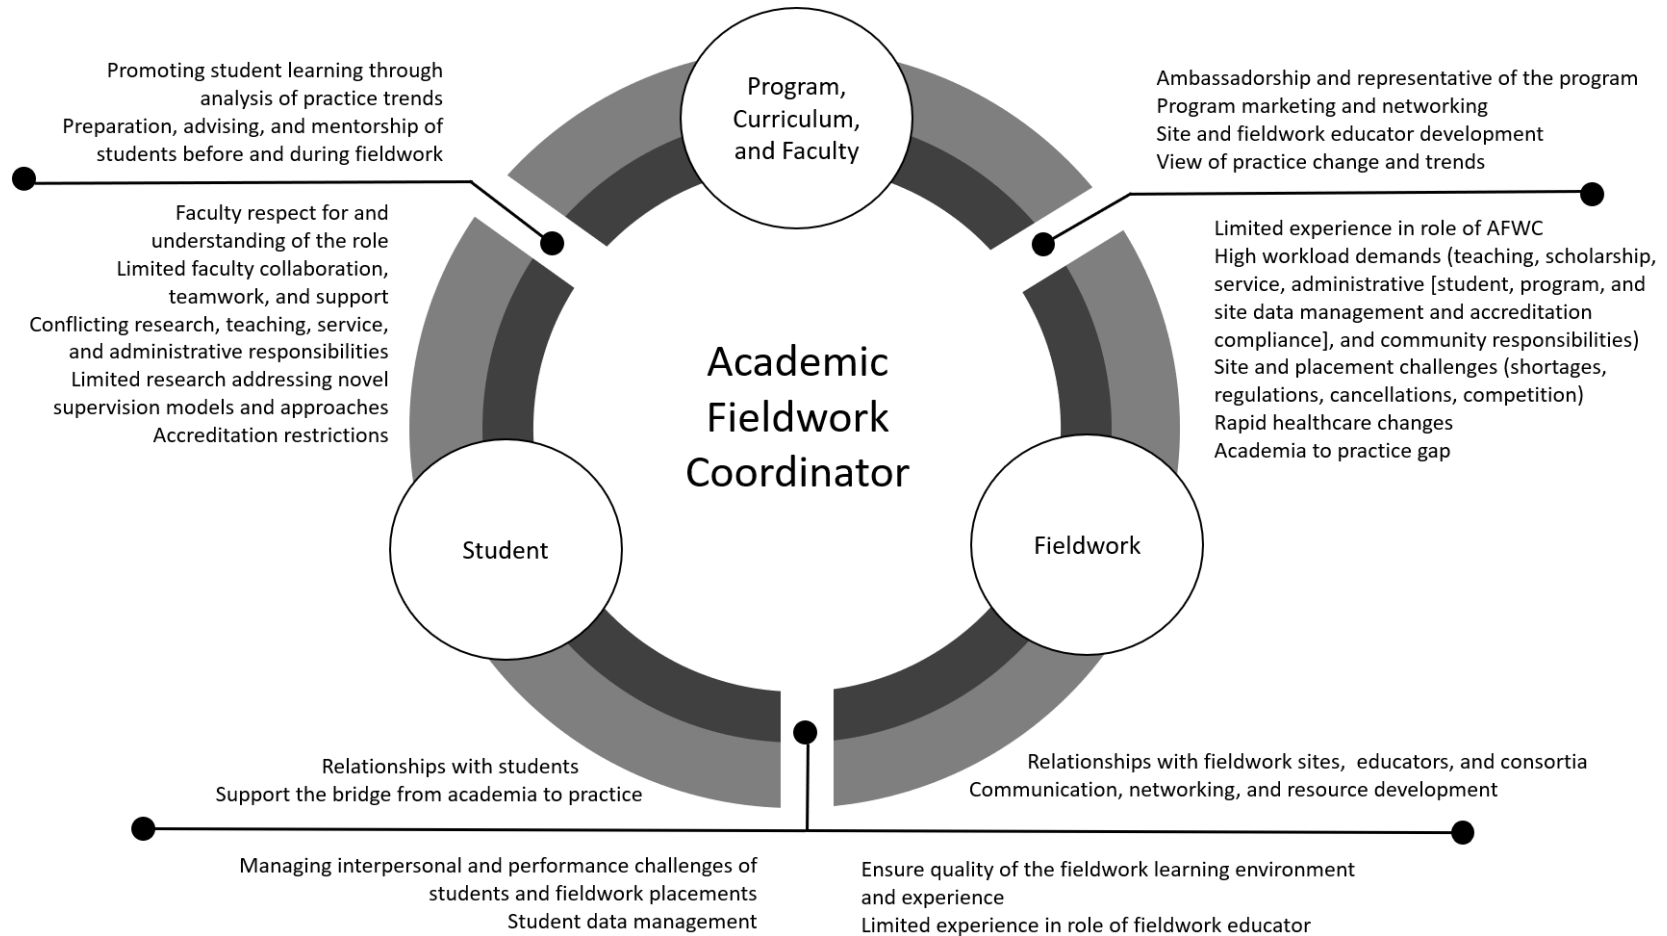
Promoting student learning through analysis of practice trends
Preparation, advising, and mentorship of students before and during fieldwork

Program, Curriculum, and Faculty

Ambassadorship and representative of the program
Program marketing and networking
Site and fieldwork educator development
View of practice change and trends

Faculty respect for and understanding of the role
Limited faculty collaboration, teamwork, and support
Conflicting research, teaching, service, and administrative responsibilities
Limited research addressing novel supervision models and approaches
Accreditation restrictions

Academic Fieldwork Coordinator

Limited experience in role of AFWC
High workload demands (teaching, scholarship, service, administrative [student, program, and site data management and accreditation compliance], and community responsibilities)
Site and placement challenges (shortages, regulations, cancellations, competition)
Rapid healthcare changes
Academia to practice gap

Student

Fieldwork

Relationships with students
Support the bridge from academia to practice

Relationships with fieldwork sites, educators, and consortia
Communication, networking, and resource development

Managing interpersonal and performance challenges of students and fieldwork placements
Student data management

Ensure quality of the fieldwork learning environment and experience
Limited experience in role of fieldwork educator